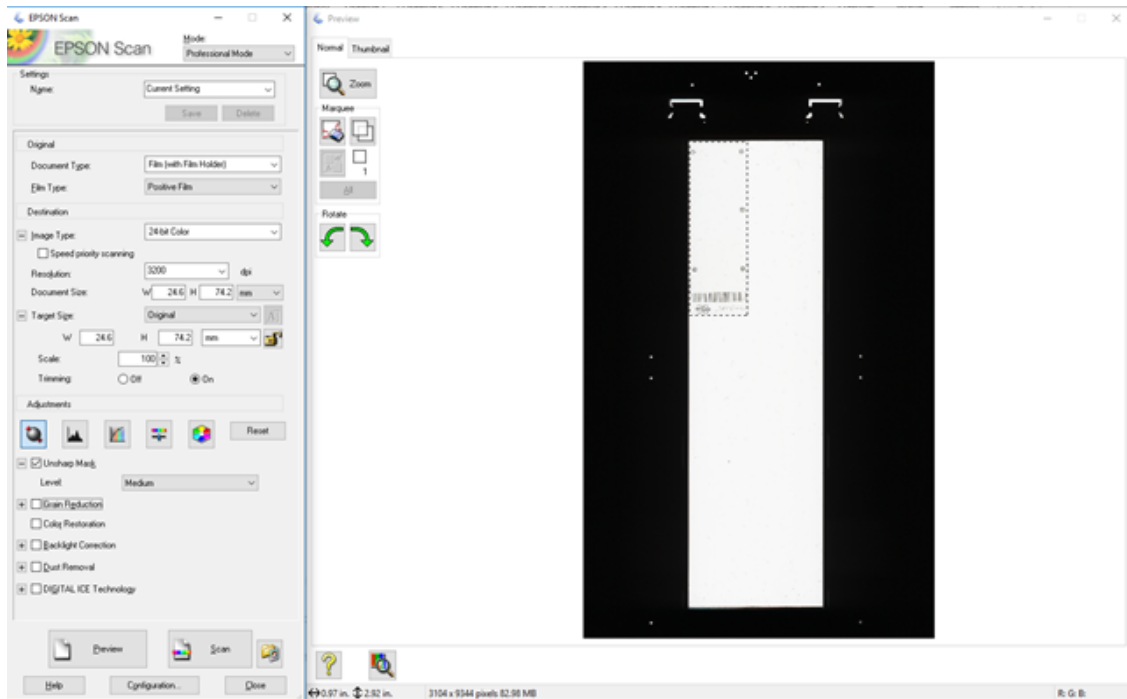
EPSON Scan

EPSON Scan

Mode:
Professional Mode

Settings
Name: Current Setting
Save Delete

Original
Document Type: Film (with Film Holder)
Film Type: Positive Film

Destination
Image Type: 24-bit Color
Speed priority scanning
Resolution: 3200 dpi
Document Size: W 24.6 H 74.2 mm
Target Size: Original
W 24.6 H 74.2 mm
Scale: 100 %
Trimming: Off On

Adjustments
Reset
Unsharp Mask
Level: Medium
Grain Reduction
Color Restoration
Backlight Correction
Dust Removal
DIGITAL ICE Technology

Preview
Scan
Help Configuration... Close

Preview
Normal Thumbnail
Zoom
Marquee
1
All
Rotate

0.97 in. 2.92 in. 3104 x 9344 pixels 82.98 MB
R: G: B: